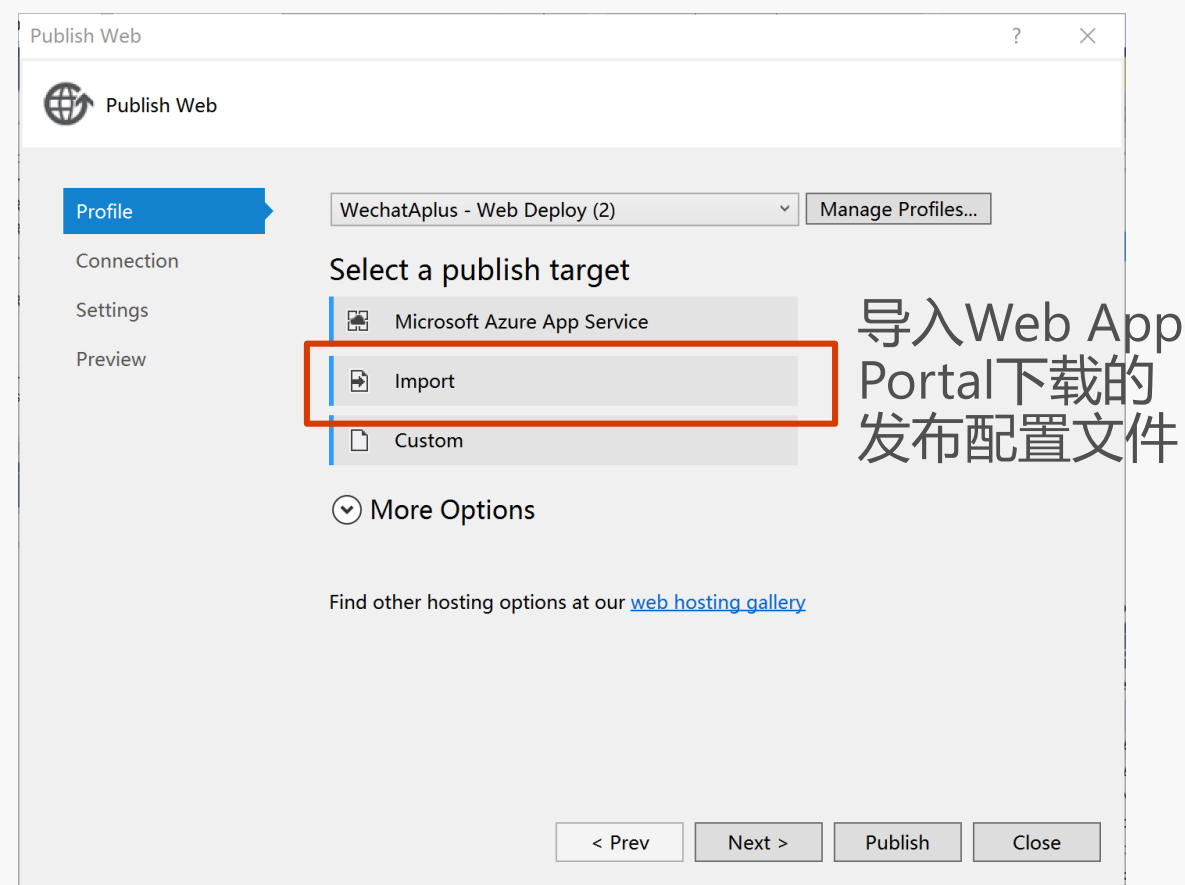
Publish Web

?

Publish Web

Profile

Connection

Settings

Preview

WechatAplus - Web Deploy (2)

Manage Profiles...

Select a publish target

Microsoft Azure App Service

Import

Custom

More Options

Find other hosting options at our web hosting gallery

导入Web App Portal下载的发布配置文件

< Prev

Next >

Publish

Close